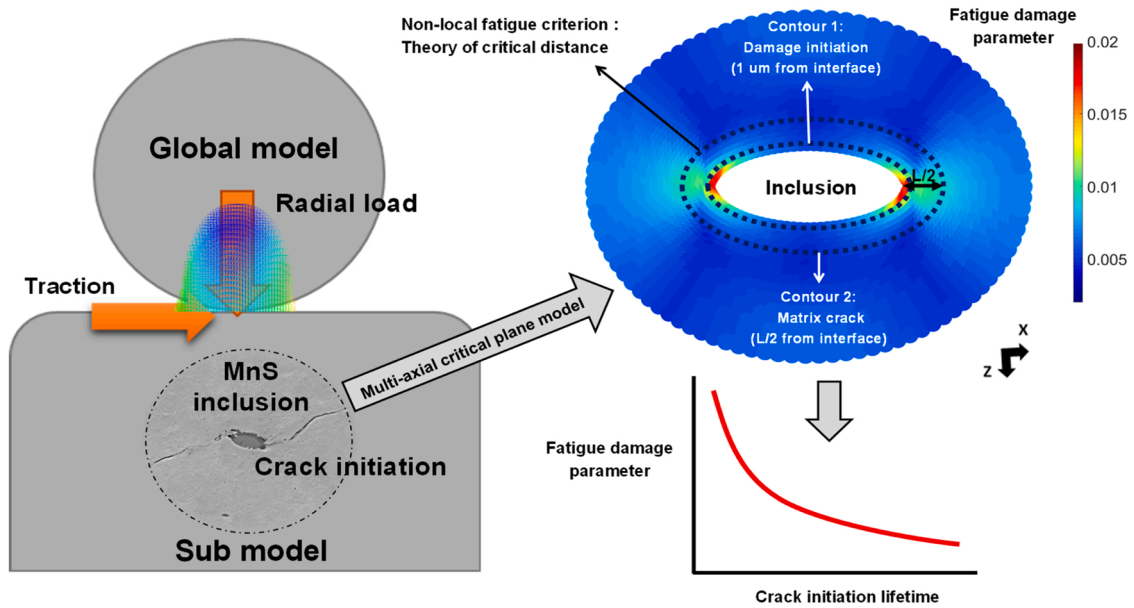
Global model

Radial load

Traction

MnS inclusion

Crack initiation

Sub model

Multi-axial critical plane model

Non-local fatigue criterion : Theory of critical distance

Contour 1: Damage initiation (1 um from interface)

Inclusion

L/2

Contour 2: Matrix crack (L/2 from interface)

Fatigue damage parameter

0.02

0.015

0.01

0.005

X

Z

Fatigue damage parameter

Crack initiation lifetime